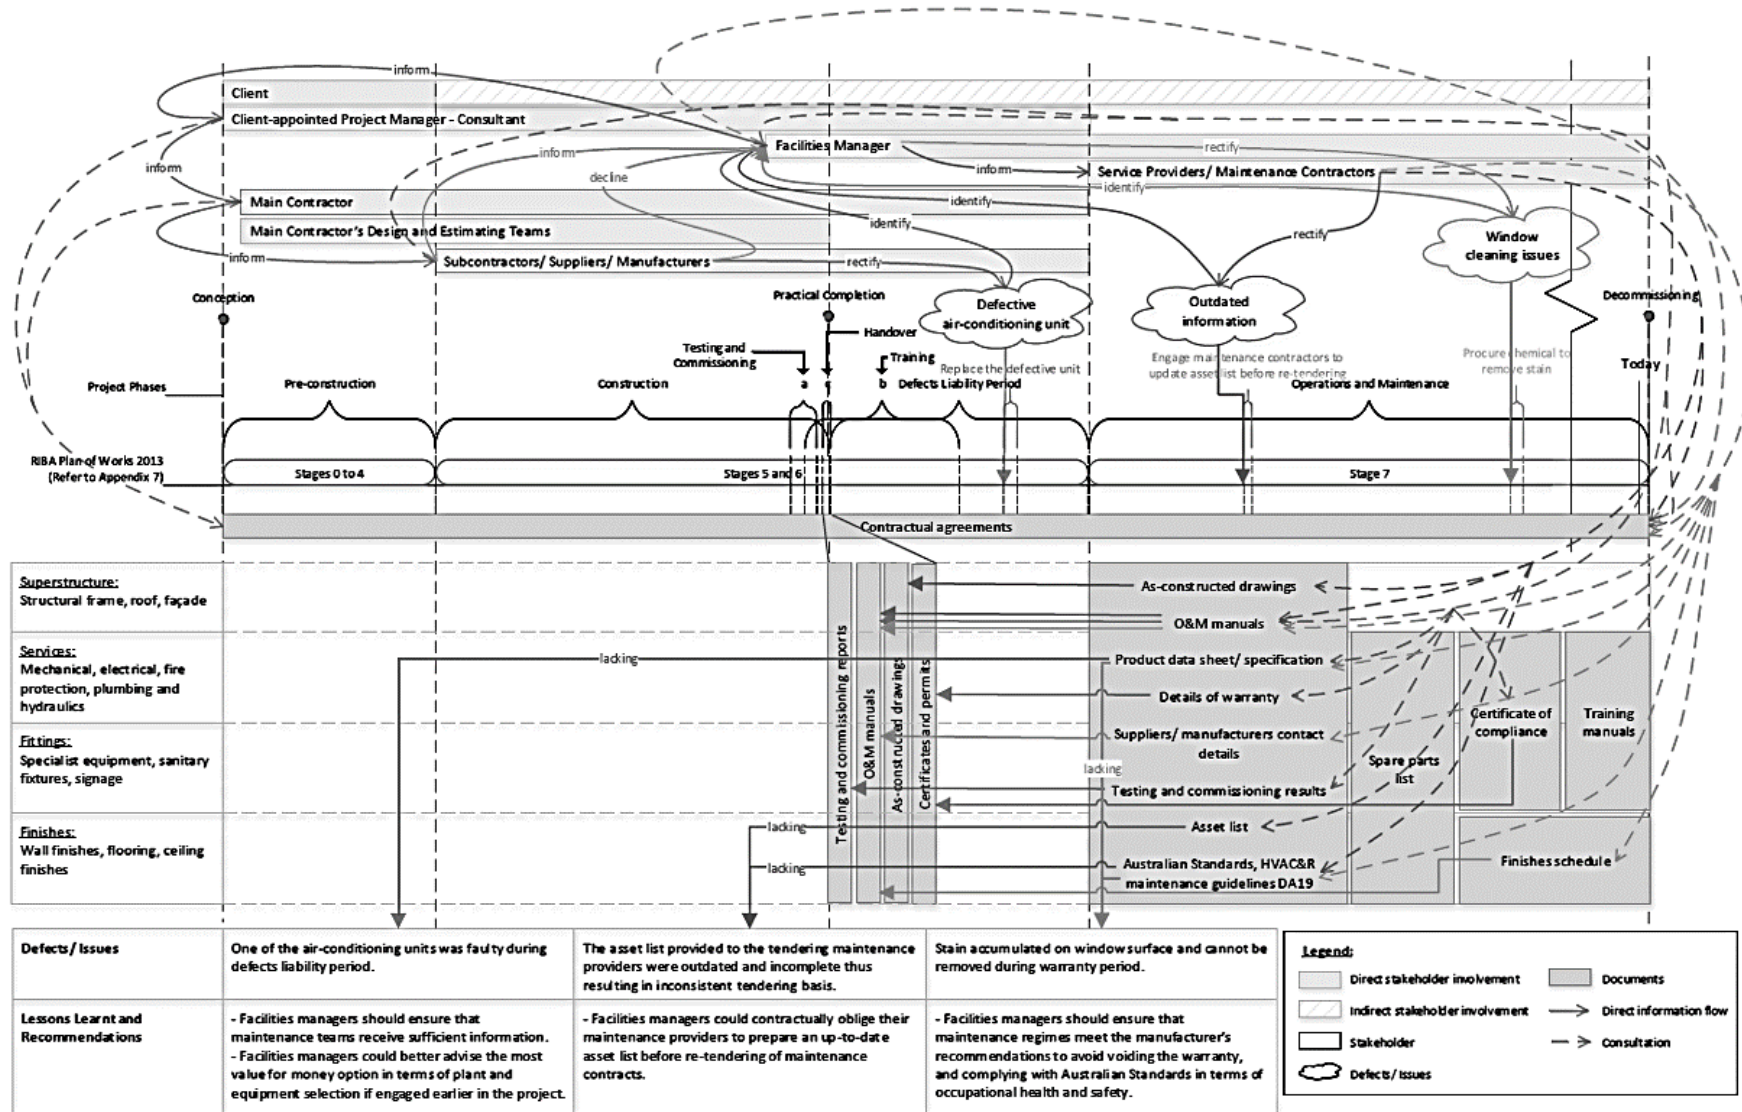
Client

Client-appointed Project Manager - Consultant

Facilities Manager

Service Providers/ Maintenance Contractors

Main Contractor

Main Contractor's Design and Estimating Teams

Subcontractors/ Suppliers/ Manufacturers

inform

inform

inform

inform

inform

decline

identify

identify

identify

rectify

rectify

rectify

Window cleaning issues

Defective air-conditioning unit

Outdated information

Conception

Practical Completion

Decommissioning

Handover

Testing and Commissioning

Training

Replace the defective unit

Engage maintenance contractors to update asset list before re-tendering

Procure chemical to remove stain

Today

Project Phases

Pre-construction

Construction

a

c

b

Defects Liability Period

Operations and Maintenance

RIBA Plan of Works 2013 (Refer to Appendix 7)

Stages 0 to 4

Stages 5 and 6

Stage 7

Contractual agreements

Superstructure: Structural frame, roof, façade

Services: Mechanical, electrical, fire protection, plumbing and hydraulics

Fittings: Specialist equipment, sanitary fixtures, signage

Finishes: Wall finishes, flooring, ceiling finishes

Testing and commissioning reports

O&M manuals

As-constructed drawings

Certificates and permits

As-constructed drawings

O&M manuals

Product data sheet/ specification

Details of warranty

Suppliers/ manufacturers contact details

Testing and commissioning results

Asset list

Australian Standards, HVAC&R maintenance guidelines DA19

Spare parts list

Certificate of compliance

Training manuals

Finishes schedule

lacking

lacking

lacking

lacking

| Defects/ Issues | One of the air-conditioning units was faulty during defects liability period. | The asset list provided to the tendering maintenance providers were outdated and incomplete thus resulting in inconsistent tendering basis. | Stain accumulated on window surface and cannot be removed during warranty period. |
|---|---|---|---|
| Lessons Learnt and Recommendations | - Facilities managers should ensure that maintenance teams receive sufficient information. - Facilities managers could better advise the most value for money option in terms of plant and equipment selection if engaged earlier in the project. | - Facilities managers could contractually oblige their maintenance providers to prepare an up-to-date asset list before re-tendering of maintenance contracts. | - Facilities managers should ensure that maintenance regimes meet the manufacturer's recommendations to avoid voiding the warranty, and complying with Australian Standards in terms of occupational health and safety. |

Legend:
Direct stakeholder involvement
Indirect stakeholder involvement
Stakeholder
Defects/ Issues
Documents
Direct information flow
Consultation